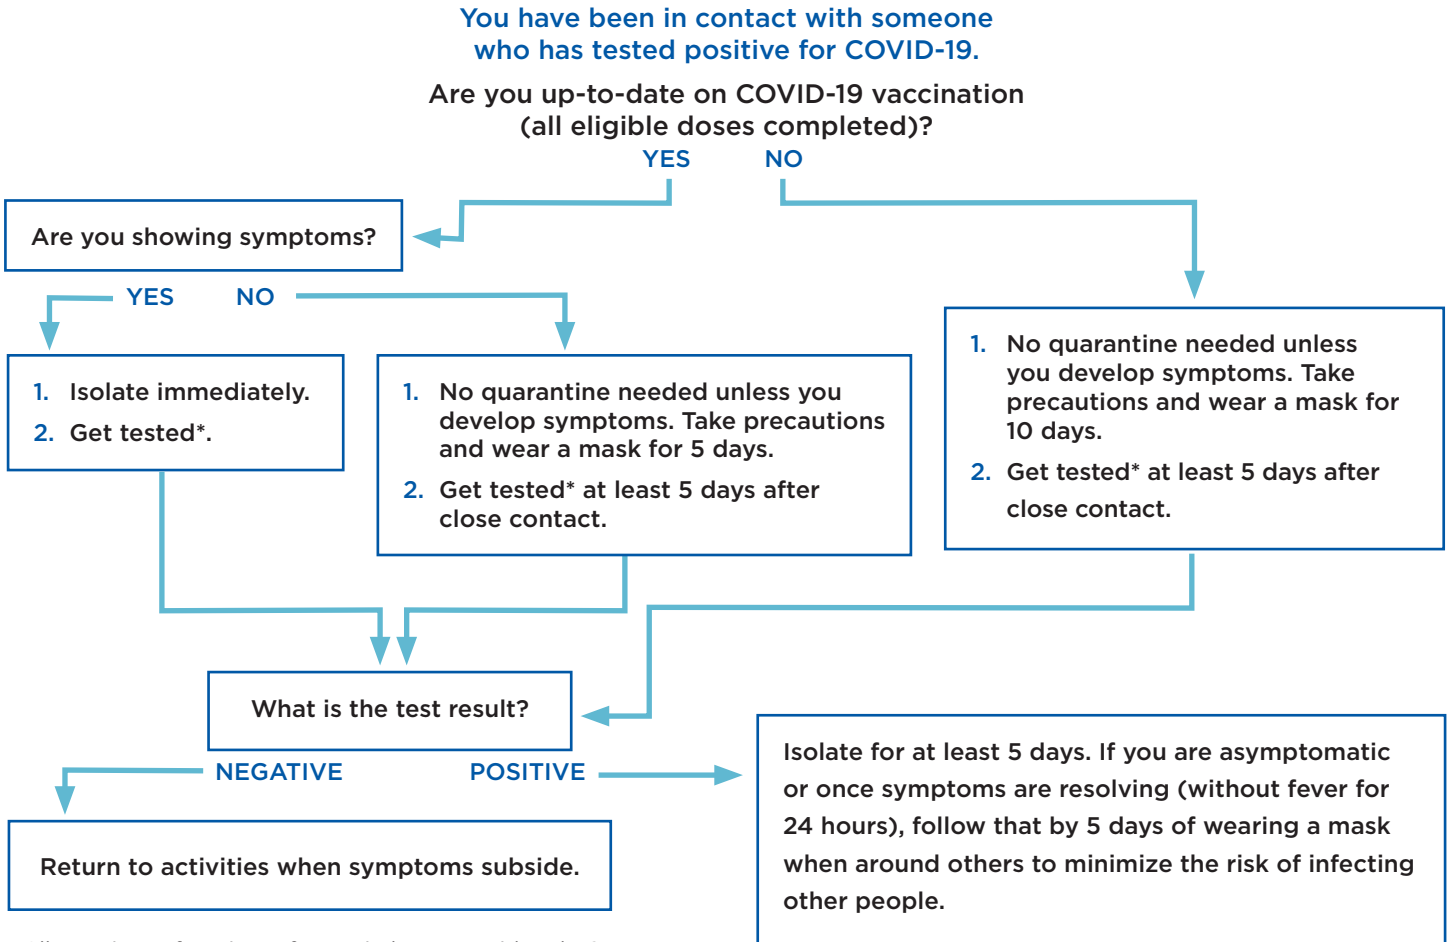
You have been in contact with someone who has tested positive for COVID-19.

Are you up-to-date on COVID-19 vaccination (all eligible doses completed)?

YES NO

Are you showing symptoms?

YES NO

1. Isolate immediately.
2. Get tested*.

1. No quarantine needed unless you develop symptoms. Take precautions and wear a mask for 5 days.
2. Get tested* at least 5 days after close contact.

1. No quarantine needed unless you develop symptoms. Take precautions and wear a mask for 10 days.
2. Get tested* at least 5 days after close contact.

What is the test result?

NEGATIVE POSITIVE

Return to activities when symptoms subside.

Isolate for at least 5 days. If you are asymptomatic or once symptoms are resolving (without fever for 24 hours), follow that by 5 days of wearing a mask when around others to minimize the risk of infecting other people.

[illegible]